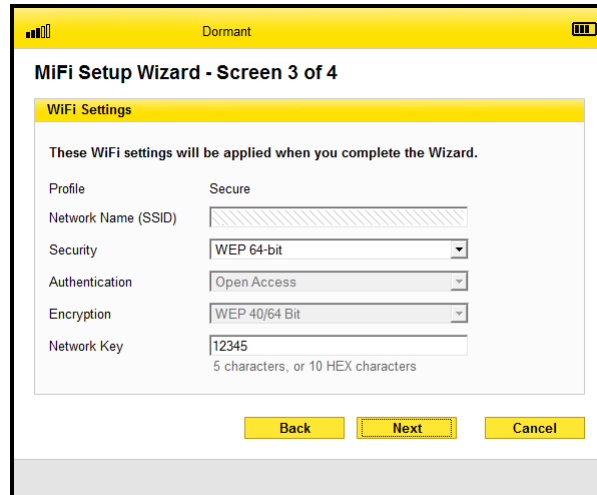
Dormant

MiFi Setup Wizard - Screen 3 of 4

WiFi Settings

These WiFi settings will be applied when you complete the Wizard.

| | |
|---|---|
| Profile | Secure |
| Network Name (SSID) | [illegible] |
| Security | WEP 64-bit |
| Authentication | Open Access |
| Encryption | WEP 40/64 Bit |
| Network Key | 12345 |

5 characters, or 10 HEX characters

Back Next Cancel